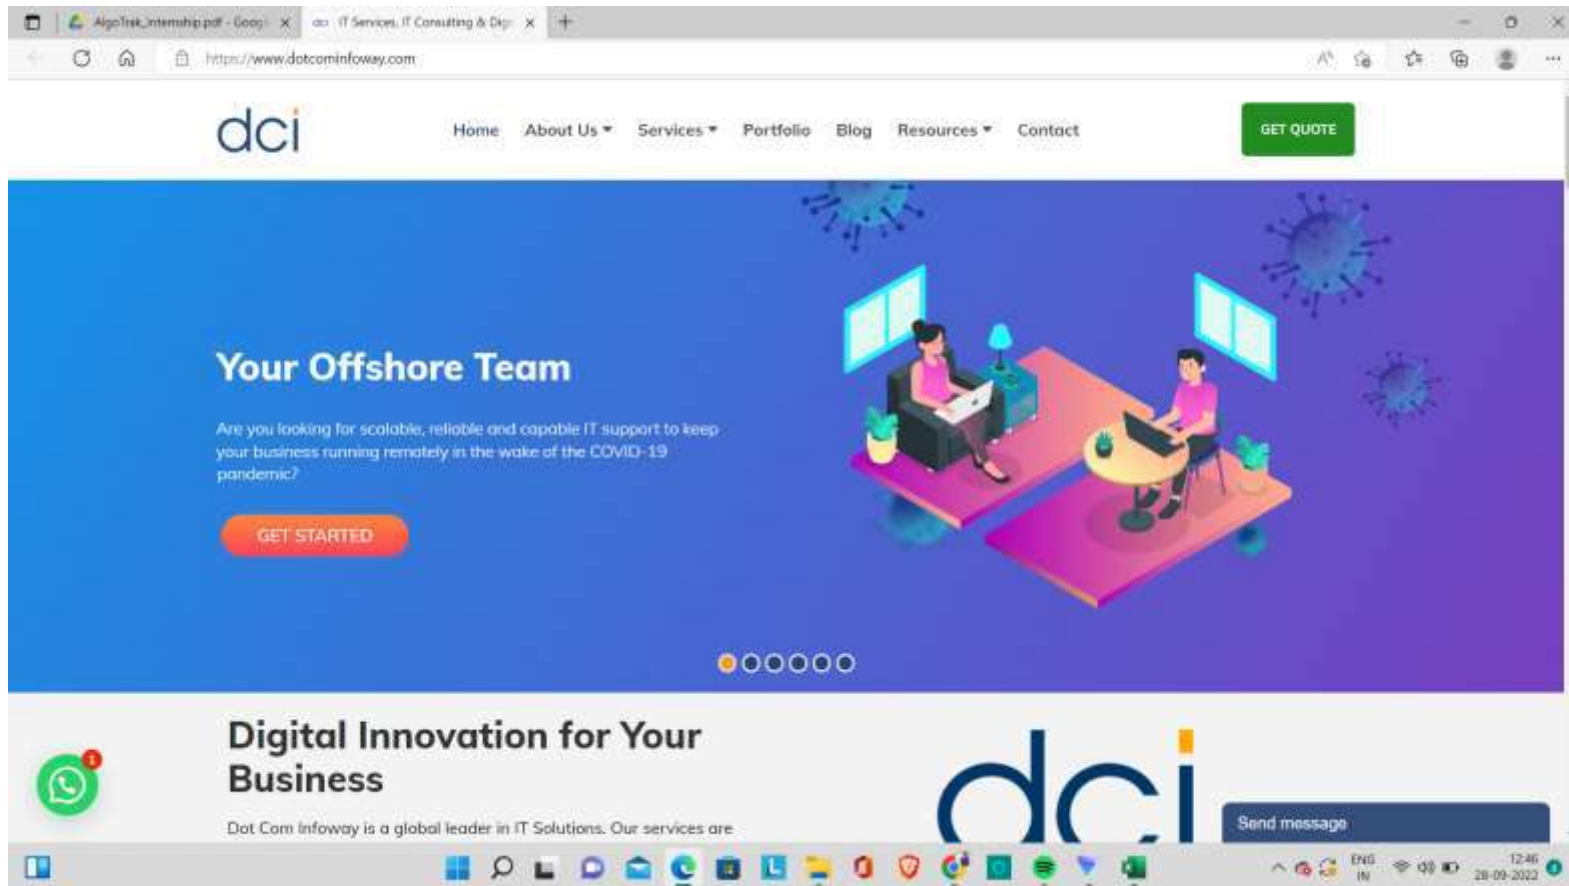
AlgoTrek_Internship.pdf - Googl ×
dci IT Services, IT Consulting & Dig ×
https://www.dotcominfoway.com

dci

Home About Us ▾ Services ▾ Portfolio Blog Resources ▾ Contact

GET QUOTE

Your Offshore Team

Are you looking for scalable, reliable and capable IT support to keep your business running remotely in the wake of the COVID-19 pandemic?

GET STARTED

Digital Innovation for Your Business

Dot Com Infoway is a global leader in IT Solutions. Our services are

dci

Send message

1

ENG IN

12:46
28-09-2022